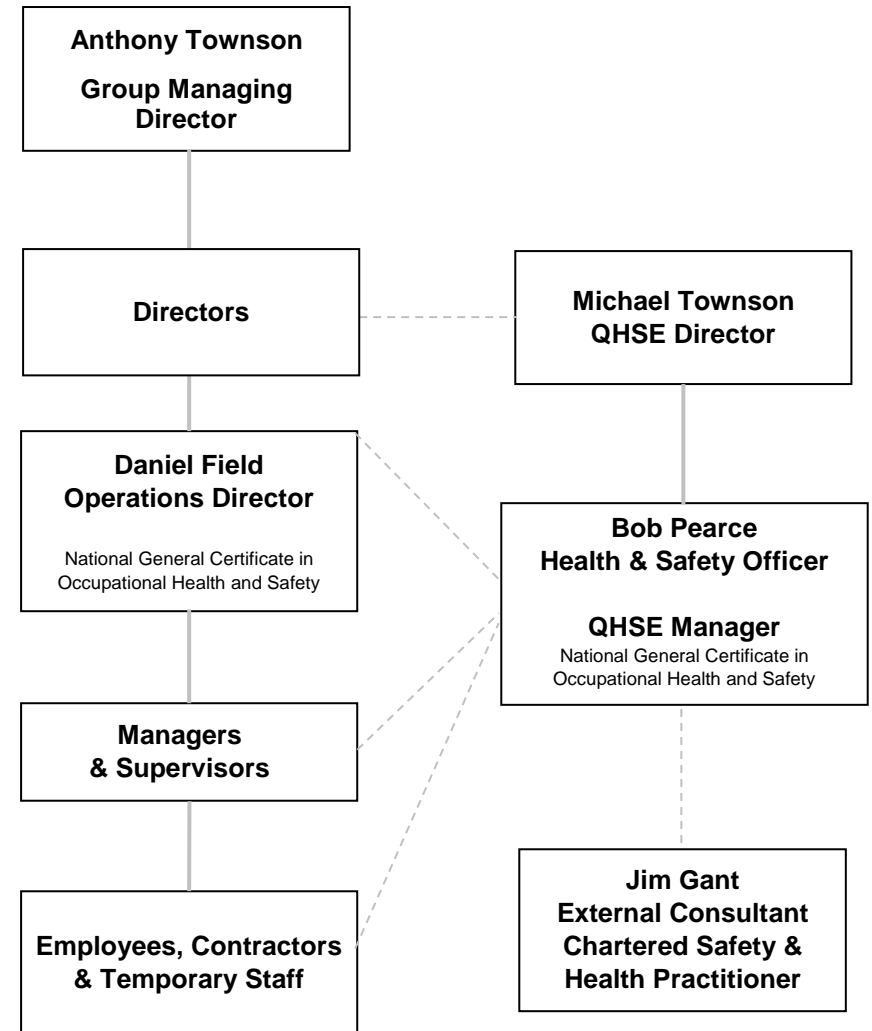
Anthony Townson
Group Managing Director

Directors

Michael Townson
QHSE Director

Daniel Field
Operations Director
National General Certificate in Occupational Health and Safety

Bob Pearce
Health & Safety Officer

QHSE Manager
National General Certificate in Occupational Health and Safety

Managers & Supervisors

Employees, Contractors & Temporary Staff

Jim Gant
External Consultant
Chartered Safety & Health Practitioner